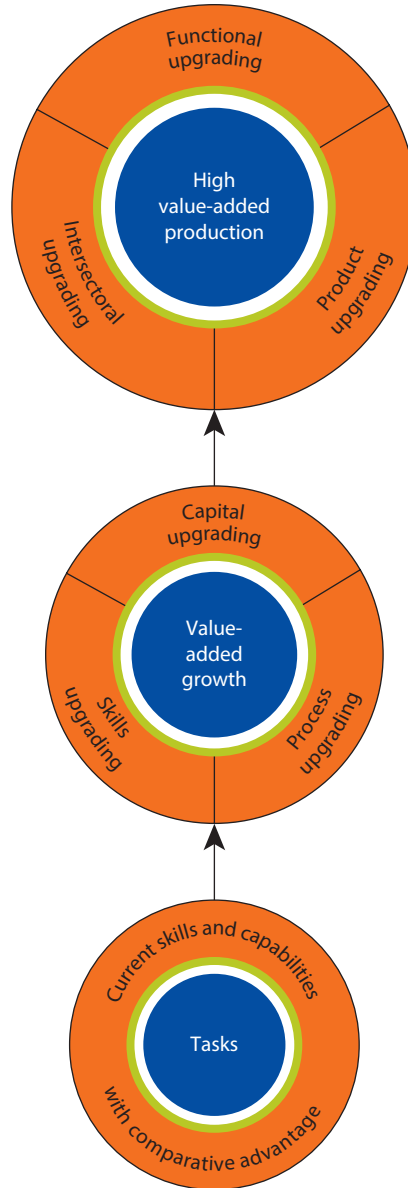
Functional upgrading

High value-added production

Intersectoral upgrading

Product upgrading

Capital upgrading

Value-added growth

Skills upgrading

Process upgrading

Current skills and capabilities

Tasks

with comparative advantage